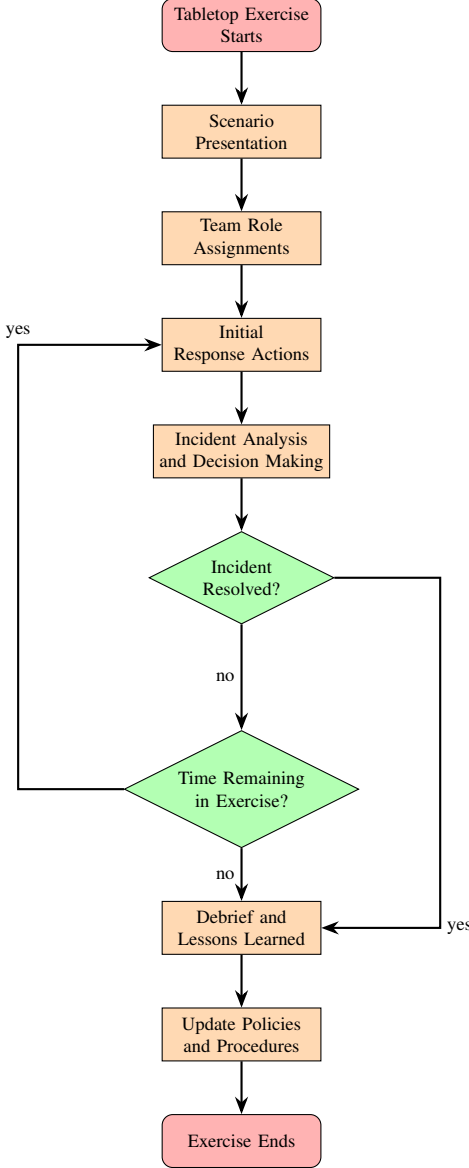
Tabletop Exercise Starts

Scenario Presentation

Team Role Assignments

yes

Initial Response Actions

Incident Analysis and Decision Making

Incident Resolved?

no

Time Remaining in Exercise?

no

Debrief and Lessons Learned

yes

Update Policies and Procedures

Exercise Ends